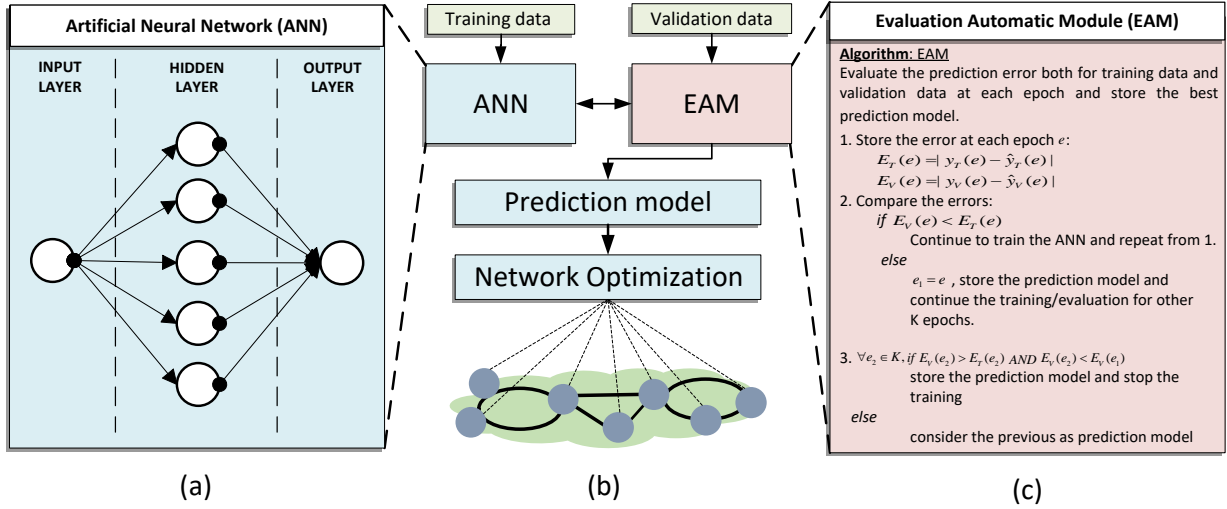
Artificial Neural Network (ANN)

INPUT LAYER

HIDDEN LAYER

OUTPUT LAYER

(a)

Training data

Validation data

ANN

EAM

Prediction model

Network Optimization

(b)

Evaluation Automatic Module (EAM)

Algorithm: EAM
Evaluate the prediction error both for training data and validation data at each epoch and store the best prediction model.

1. Store the error at each epoch $e$:
$E_T(e) = | y_T(e) - \hat{y}_T(e) |$
$E_V(e) = | y_V(e) - \hat{y}_V(e) |$

2. Compare the errors:
if $E_V(e) < E_T(e)$
Continue to train the ANN and repeat from 1.
else
$e_1 = e$ , store the prediction model and continue the training/evaluation for other K epochs.

3. $\forall e_2 \in K$, if $E_V(e_2) > E_T(e_2)$ AND $E_V(e_2) < E_V(e_1)$
store the prediction model and stop the training
else
consider the previous as prediction model

(c)